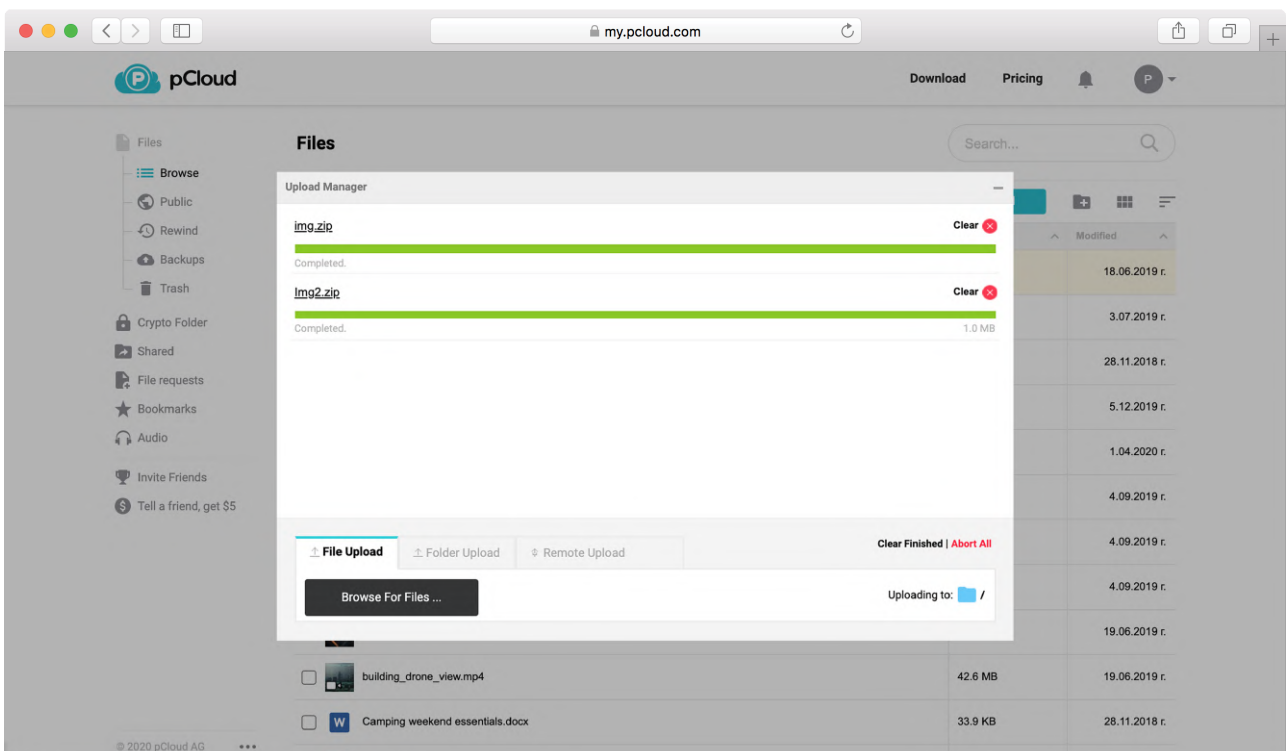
my.pcloud.com

pCloud

Download Pricing P

Files
Browse
Public
Rewind
Backups
Trash
Crypto Folder
Shared
File requests
Bookmarks
Audio
Invite Friends
Tell a friend, get $5

© 2020 pCloud AG

Files

Search...

Upload Manager

img.zip
Clear
Completed.

Img2.zip
Clear
Completed. 1.0 MB

File Upload | Folder Upload | Remote Upload

Clear Finished | Abort All

Browse For Files ...

Uploading to: /

Modified
18.06.2019 г.
3.07.2019 г.
28.11.2018 г.
5.12.2019 г.
1.04.2020 г.
4.09.2019 г.
4.09.2019 г.
4.09.2019 г.
19.06.2019 г.

building_drone_view.mp4 42.6 MB 19.06.2019 г.
Camping weekend essentials.docx 33.9 KB 28.11.2018 г.